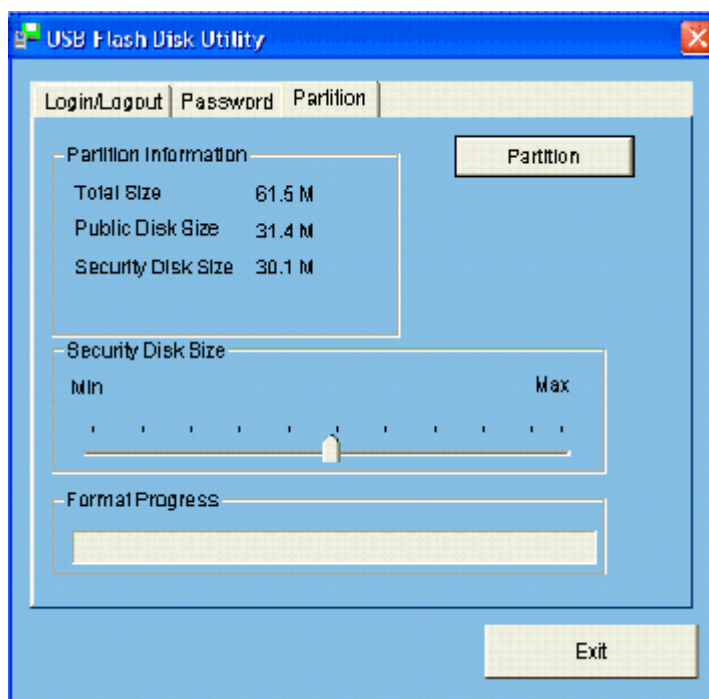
USB Flash Disk Utility

Login/Logout | Password | Partition

Partition Information
Total Size 61.5 M
Public Disk Size 31.4 M
Security Disk Size 30.1 M

Partition

Security Disk Size
Min
Max

Format Progress

Exit